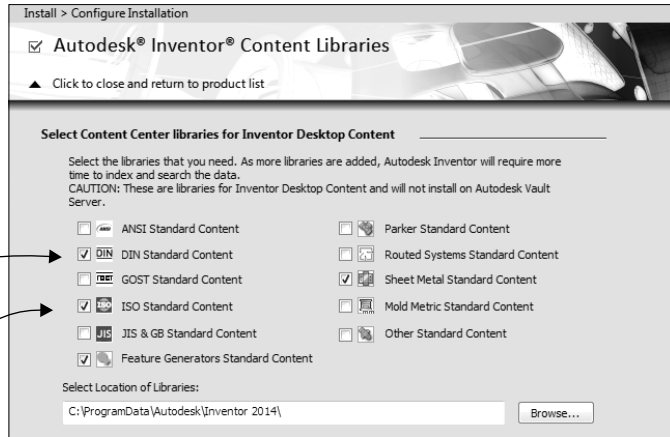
Install > Configure Installation

☑ Autodesk® Inventor® Content Libraries

▲ Click to close and return to product list

Select Content Center libraries for Inventor Desktop Content

Select the libraries that you need. As more libraries are added, Autodesk Inventor will require more time to index and search the data.
CAUTION: These are libraries for Inventor Desktop Content and will not install on Autodesk Vault Server.

☐ ANSI Standard Content
☑ DIN DIN Standard Content
☐ GOST Standard Content
☑ ISO Standard Content
☐ JIS JIS & GB Standard Content
☑ Feature Generators Standard Content

☐ Parker Standard Content
☐ Routed Systems Standard Content
☑ Sheet Metal Standard Content
☐ Mold Metric Standard Content
☐ Other Standard Content

Select Location of Libraries:

C:\ProgramData\Autodesk\Inventor 2014\

Browse...